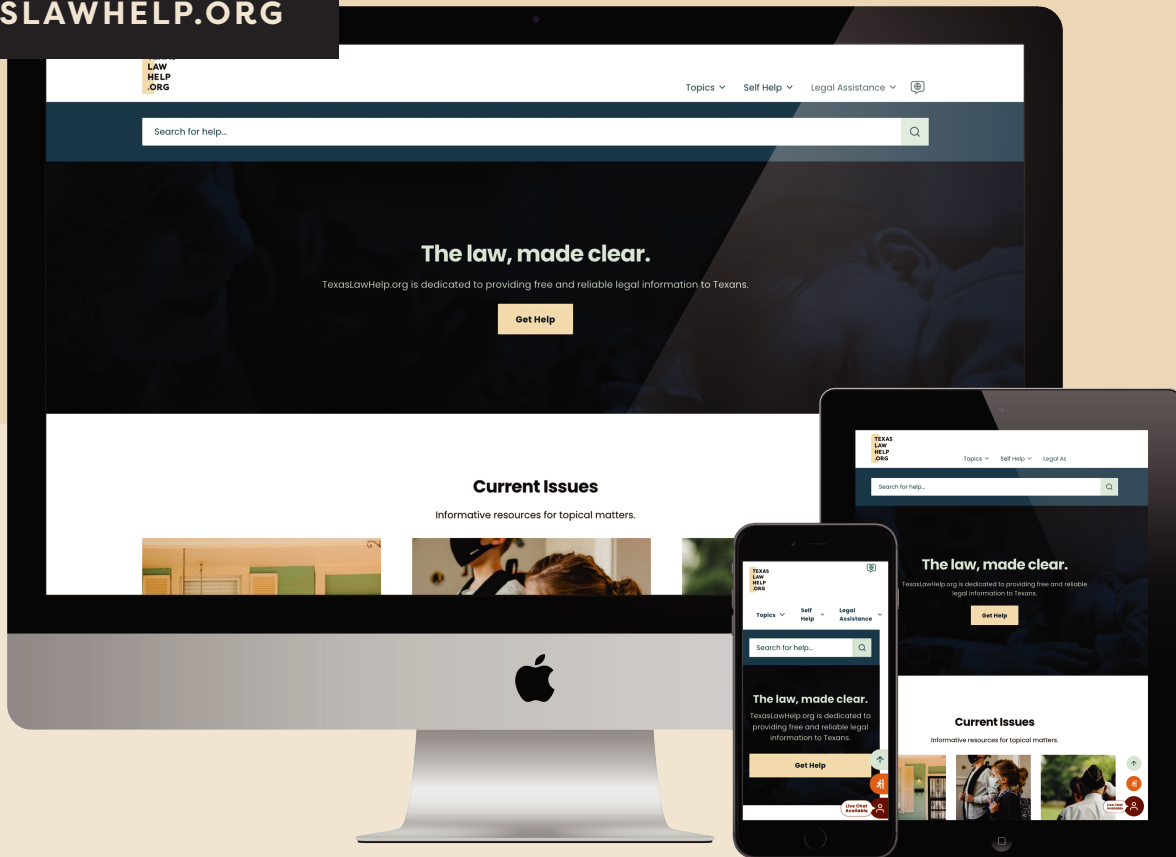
SLAWHELP.ORG

LAW
HELP
.ORG

Topics Self Help Legal Assistance

Search for help...

The law, made clear.

TexasLawHelp.org is dedicated to providing free and reliable legal information to Texans.

Get Help

Current Issues

Informative resources for topical matters.

TEXAS
LAW
HELP
.ORG

Topics Self Help Legal As

Search for help...

The law, made clear.

TexasLawHelp.org is dedicated to providing free and reliable legal information to Texans.

Get Help

Current Issues

Informative resources for topical matters.

Live Chat Available

TEXAS
LAW
HELP
.ORG

Topics Self Help Legal Assistance

Search for help...

The law, made clear.

TexasLawHelp.org is dedicated to providing free and reliable legal information to Texans.

Get Help

Live Chat Available